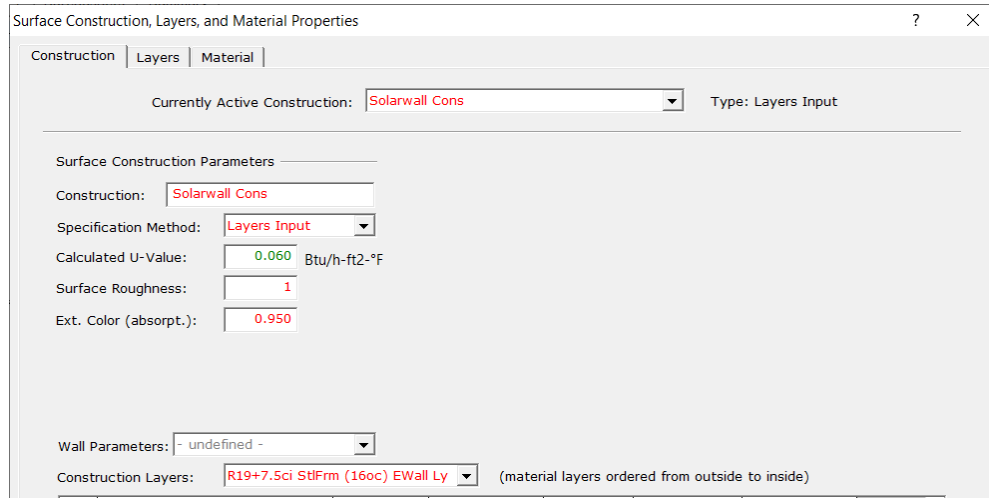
Surface Construction, Layers, and Material Properties
?
X

Construction | Layers | Material

Currently Active Construction: Solarwall Cons
Type: Layers Input

Surface Construction Parameters

Construction: Solarwall Cons
Specification Method: Layers Input
Calculated U-Value: 0.060 Btu/h-ft2-°F
Surface Roughness: 1
Ext. Color (absorpt.): 0.950

Wall Parameters: - undefined -
Construction Layers: R19+7.5ci StlFrm (16oc) EWall Ly (material layers ordered from outside to inside)